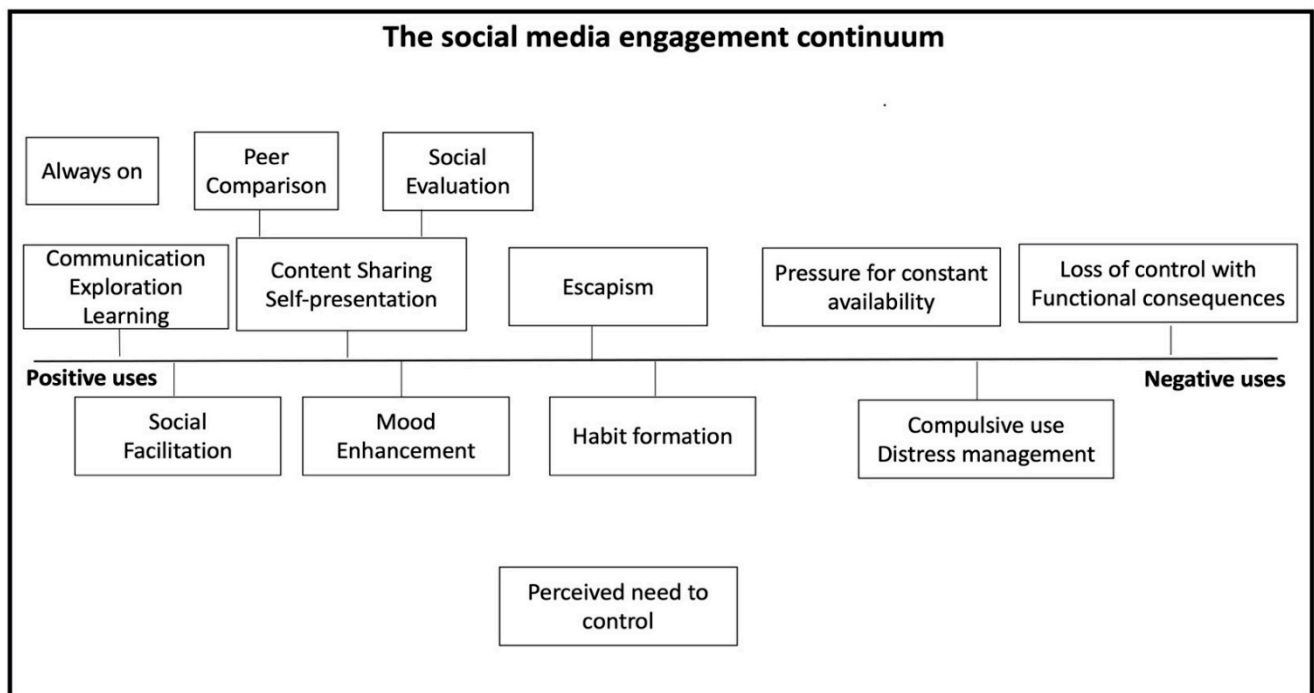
The social media engagement continuum

Always on

Peer Comparison

Social Evaluation

Communication
Exploration
Learning

Content Sharing
Self-presentation

Escapism

Pressure for constant availability

Loss of control with Functional consequences

Positive uses

Negative uses

Social Facilitation

Mood Enhancement

Habit formation

Compulsive use
Distress management

Perceived need to control